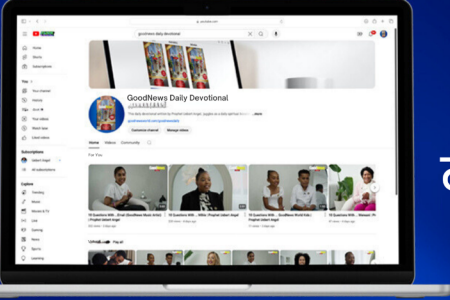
goodnews daily devotional

Home
Shorts
Subscriptions
You
Your channel
History
Your videos
Watch later
Liked videos
Subscriptions
Explore
Trending
Music
Movies & TV
Live
Gaming
News
Sports
Learning

GoodNews Daily Devotional

Customize channel
Manage videos

Home
Videos
Community

For You

10 Questions With ... | Ervel (GoodNews Music Artist) | Prophet Uebert Angel
10 Questions With ... | Millie | Prophet Uebert Angel
10 Questions With ... | GoodNews World Kids | Prophet Uebert Angel
10 Questions With ... | Beneah

Uploads
Play all